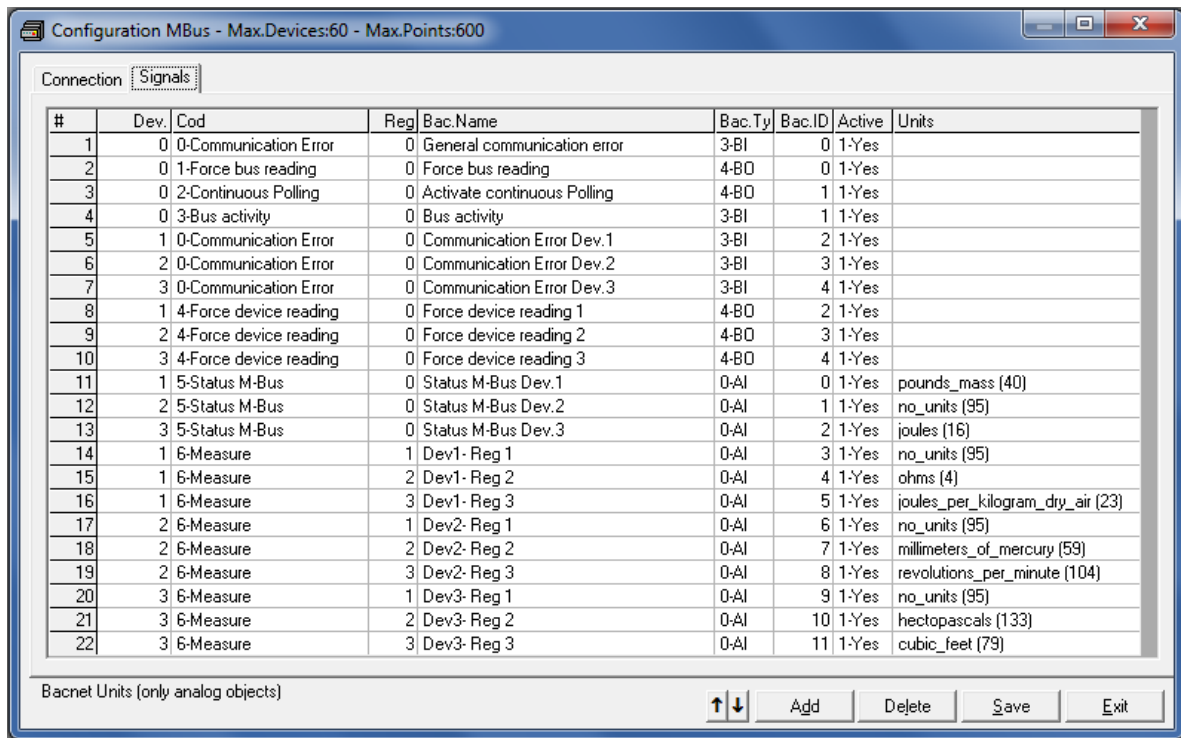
Configuration MBus - Max.Devices:60 - Max.Points:600

Connection Signals

| # | Dev. | Cod | Reg | Bac.Name | Bac.Ty | Bac.ID | Active | Units |
|---|---|---|---|---|---|---|---|---|
| 1 | 0 | 0-Communication Error | 0 | General communication error | 3-BI | 0 | 1-Yes | |
| 2 | 0 | 1-Force bus reading | 0 | Force bus reading | 4-BO | 0 | 1-Yes | |
| 3 | 0 | 2-Continuous Polling | 0 | Activate continuous Polling | 4-BO | 1 | 1-Yes | |
| 4 | 0 | 3-Bus activity | 0 | Bus activity | 3-BI | 1 | 1-Yes | |
| 5 | 1 | 0-Communication Error | 0 | Communication Error Dev.1 | 3-BI | 2 | 1-Yes | |
| 6 | 2 | 0-Communication Error | 0 | Communication Error Dev.2 | 3-BI | 3 | 1-Yes | |
| 7 | 3 | 0-Communication Error | 0 | Communication Error Dev.3 | 3-BI | 4 | 1-Yes | |
| 8 | 1 | 4-Force device reading | 0 | Force device reading 1 | 4-BO | 2 | 1-Yes | |
| 9 | 2 | 4-Force device reading | 0 | Force device reading 2 | 4-BO | 3 | 1-Yes | |
| 10 | 3 | 4-Force device reading | 0 | Force device reading 3 | 4-BO | 4 | 1-Yes | |
| 11 | 1 | 5-Status M-Bus | 0 | Status M-Bus Dev.1 | 0-AI | 0 | 1-Yes | pounds_mass (40) |
| 12 | 2 | 5-Status M-Bus | 0 | Status M-Bus Dev.2 | 0-AI | 1 | 1-Yes | no_units (95) |
| 13 | 3 | 5-Status M-Bus | 0 | Status M-Bus Dev.3 | 0-AI | 2 | 1-Yes | joules (16) |
| 14 | 1 | 6-Measure | 1 | Dev1- Reg 1 | 0-AI | 3 | 1-Yes | no_units (95) |
| 15 | 1 | 6-Measure | 2 | Dev1- Reg 2 | 0-AI | 4 | 1-Yes | ohms (4) |
| 16 | 1 | 6-Measure | 3 | Dev1- Reg 3 | 0-AI | 5 | 1-Yes | joules_per_kilogram_dry_air (23) |
| 17 | 2 | 6-Measure | 1 | Dev2- Reg 1 | 0-AI | 6 | 1-Yes | no_units (95) |
| 18 | 2 | 6-Measure | 2 | Dev2- Reg 2 | 0-AI | 7 | 1-Yes | millimeters_of_mercury (59) |
| 19 | 2 | 6-Measure | 3 | Dev2- Reg 3 | 0-AI | 8 | 1-Yes | revolutions_per_minute (104) |
| 20 | 3 | 6-Measure | 1 | Dev3- Reg 1 | 0-AI | 9 | 1-Yes | no_units (95) |
| 21 | 3 | 6-Measure | 2 | Dev3- Reg 2 | 0-AI | 10 | 1-Yes | hectopascals (133) |
| 22 | 3 | 6-Measure | 3 | Dev3- Reg 3 | 0-AI | 11 | 1-Yes | cubic_feet (79) |

Bacnet Units (only analog objects)

↑↓ Add Delete Save Exit